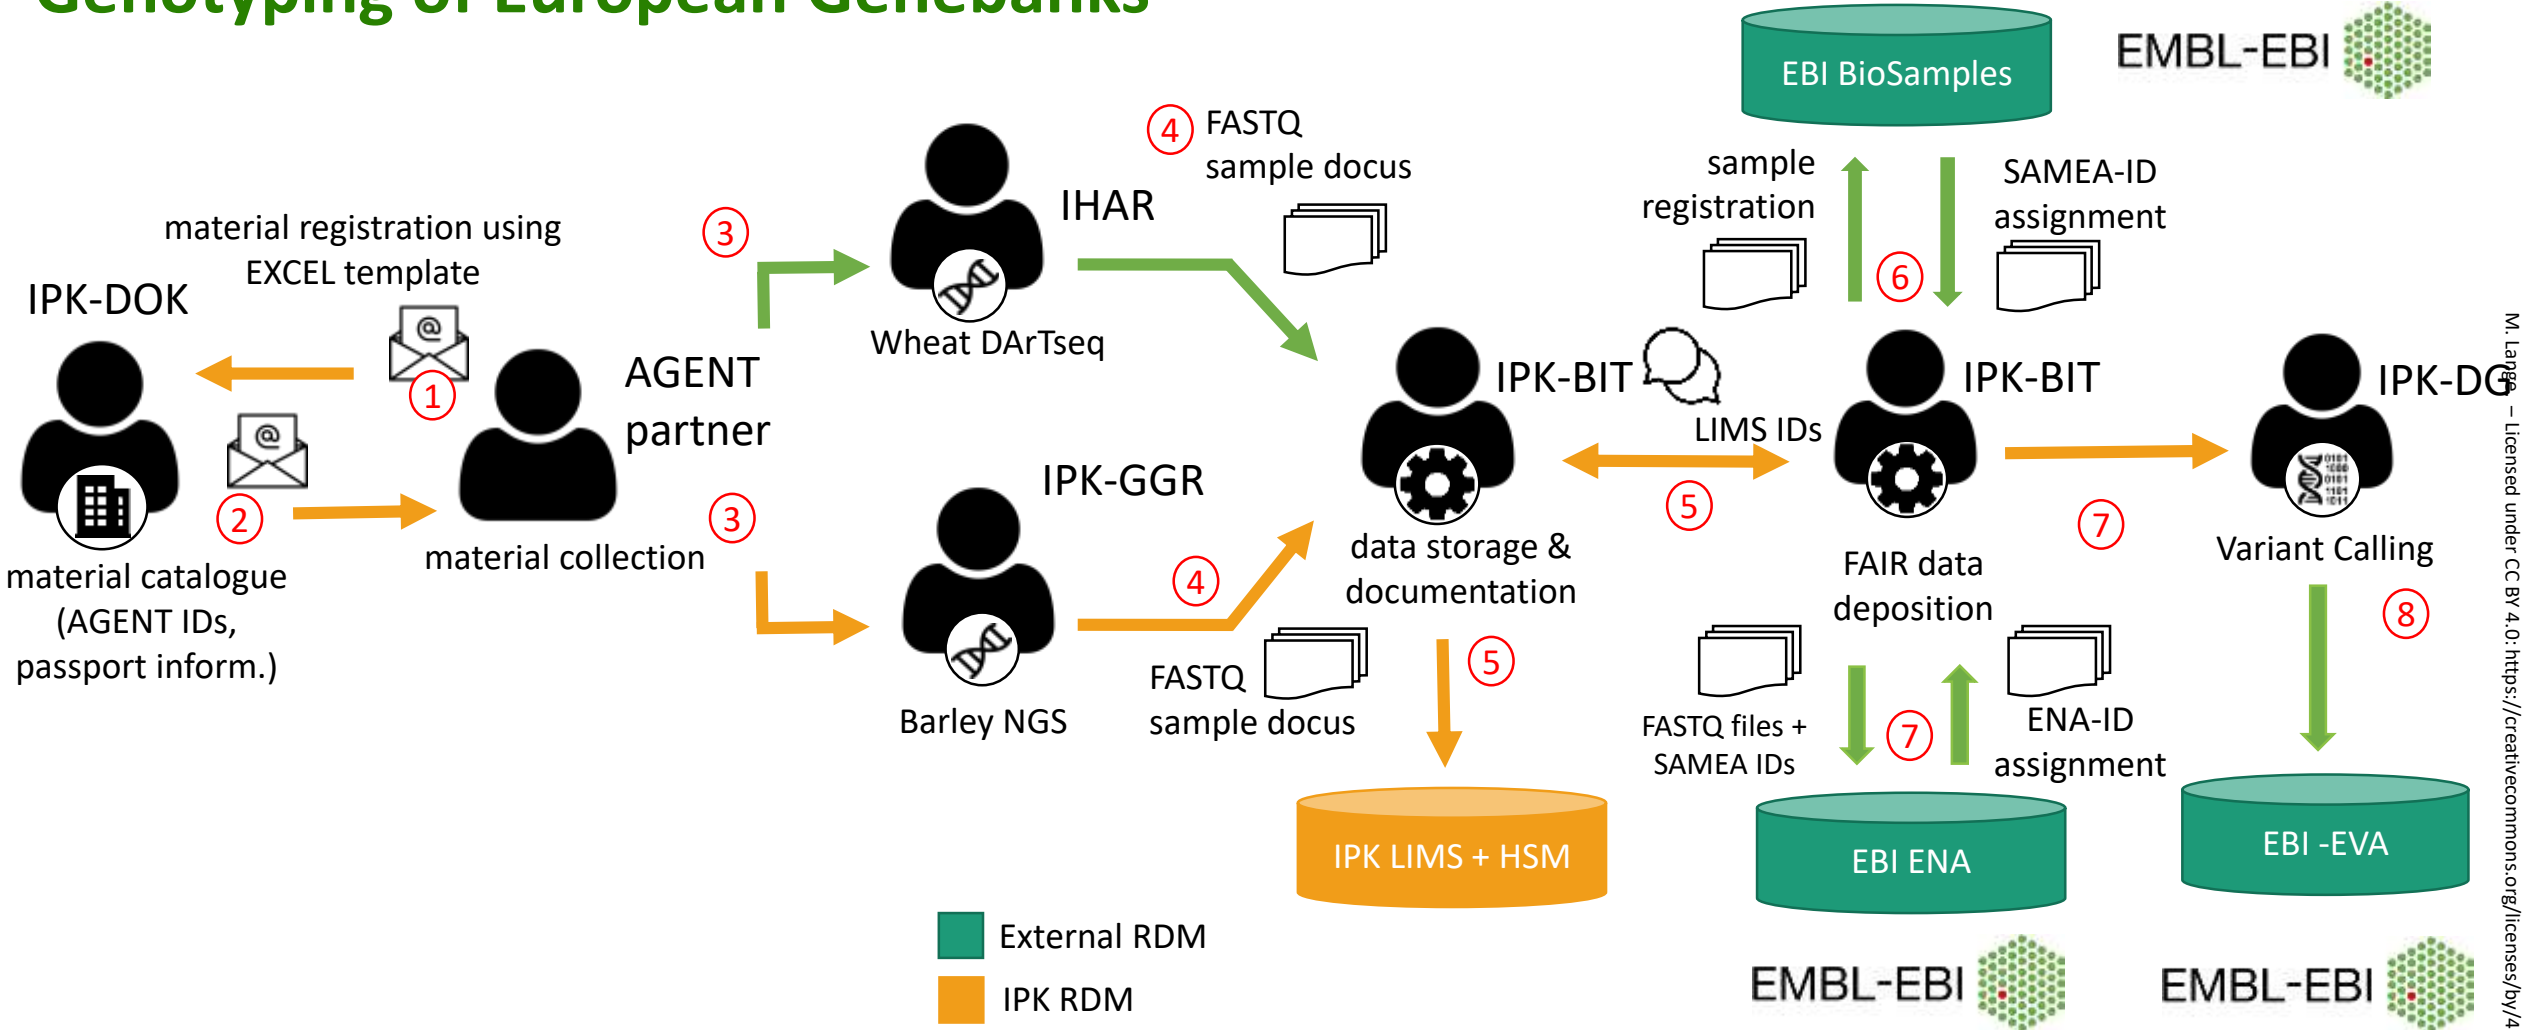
Genotyping of European Genebanks

EBI BioSamples

EMBL-EBI

IPK-DOK

material registration using EXCEL template

1

2

material catalogue (AGENT IDs, passport inform.)

AGENT partner

material collection

3

3

IHAR

Wheat DArTseq

4 FASTQ sample docus

IPK-GGR

Barley NGS

4

FASTQ sample docus

IPK-BIT

data storage & documentation

5

IPK LIMS + HSM

LIMS IDs

5

sample registration

6

SAMEA-ID assignment

IPK-BIT

FAIR data deposition

FASTQ files + SAMEA IDs

7

ENA-ID assignment

EBI ENA

EMBL-EBI

7

IPK-DG

Variant Calling

8

EBI -EVA

EMBL-EBI

External RDM

IPK RDM

M. Lange – Licensed under CC BY 4.0: https://creativecommons.org/licenses/by/4